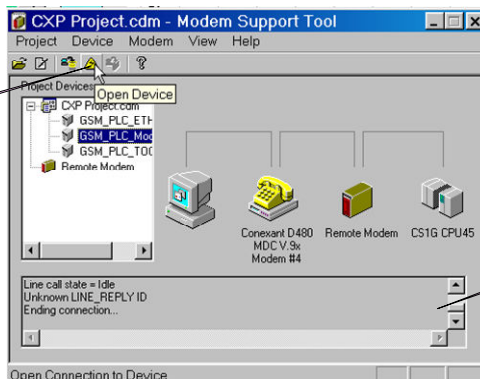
CXP Project.cdm - Modem Support Tool

Project Device Modem View Help

Open Device

Project Devices

CXP Project.cdm

GSM_PLC_ETH

GSM_PLC_Mod

GSM_PLC_TOO

Remote Modem

Conexant D480 MDC V.9x Modem #4

Remote Modem

CS1G CPU45

Line call state = Idle
Unknown LINE_REPLY ID
Ending connection...

Open Connection to Device